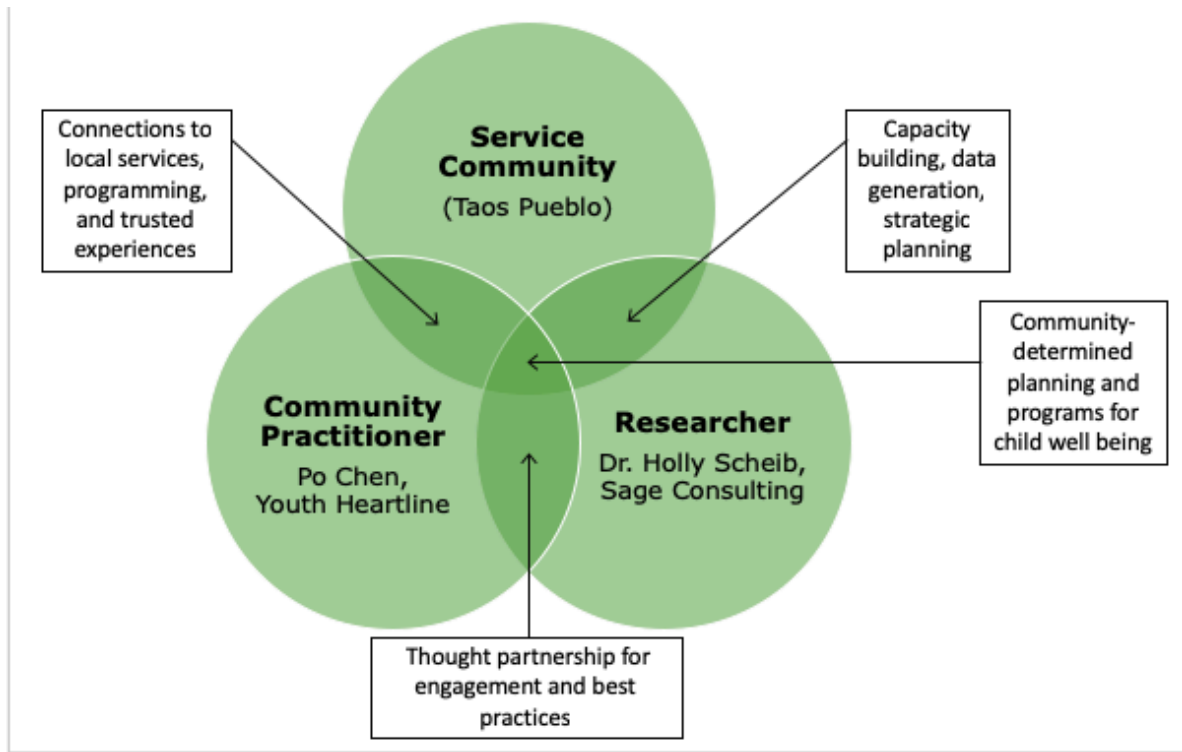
Connections to local services, programming, and trusted experiences

Service Community
(Taos Pueblo)

Capacity building, data generation, strategic planning

Community-determined planning and programs for child well being

Community Practitioner
Po Chen, Youth Heartline

Researcher
Dr. Holly Scheib, Sage Consulting

Thought partnership for engagement and best practices